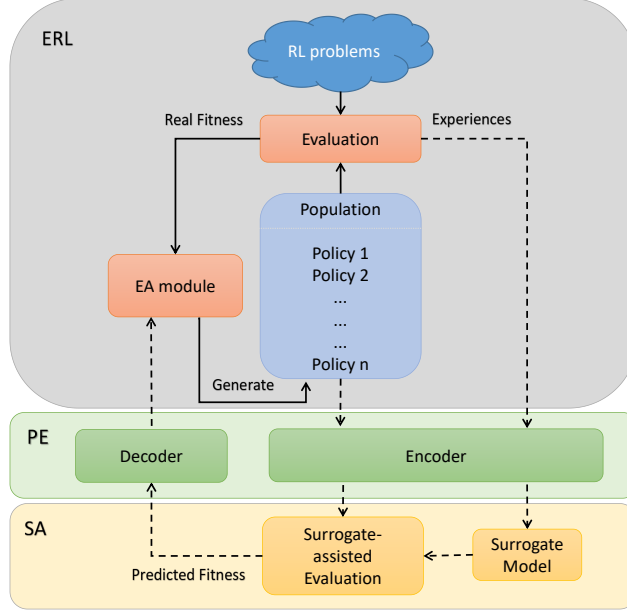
ERL

RL problems

Real Fitness

Evaluation

Experiences

Population

Policy 1
Policy 2
...
...
...
Policy n

EA module

Generate

PE

Decoder

Encoder

SA

Surrogate-assisted Evaluation

Surrogate Model

Predicted Fitness